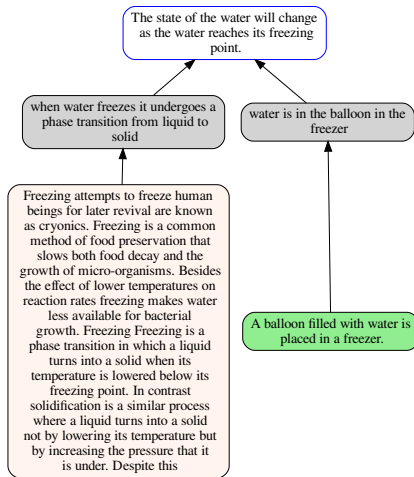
The state of the water will change as the water reaches its freezing point.

when water freezes it undergoes a phase transition from liquid to solid

water is in the balloon in the freezer

Freezing attempts to freeze human beings for later revival are known as cryonics. Freezing is a common method of food preservation that slows both food decay and the growth of micro-organisms. Besides the effect of lower temperatures on reaction rates freezing makes water less available for bacterial growth. Freezing Freezing is a phase transition in which a liquid turns into a solid when its temperature is lowered below its freezing point. In contrast solidification is a similar process where a liquid turns into a solid not by lowering its temperature but by increasing the pressure that it is under. Despite this

A balloon filled with water is placed in a freezer.